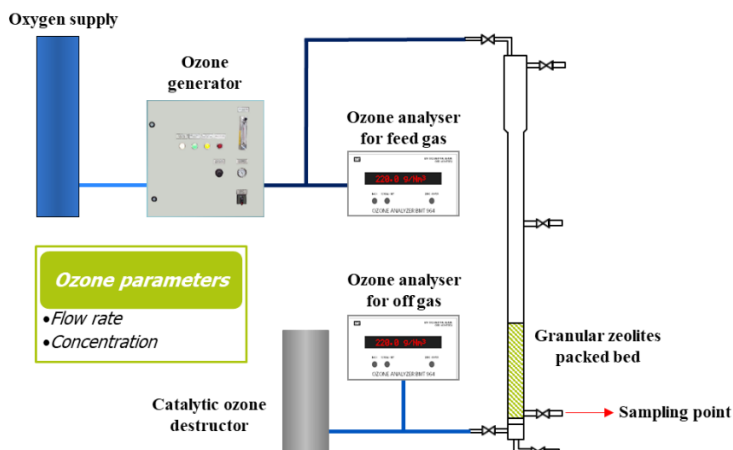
Oxygen supply

Ozone generator

Ozone analyser for feed gas

220.0 g/Nm³

OZONE ANALYZER BMT 964

Ozone parameters

•Flow rate
•Concentration

Ozone analyser for off gas

220.0 g/Nm³

OZONE ANALYZER BMT 964

Granular zeolites packed bed

Catalytic ozone destructor

Sampling point